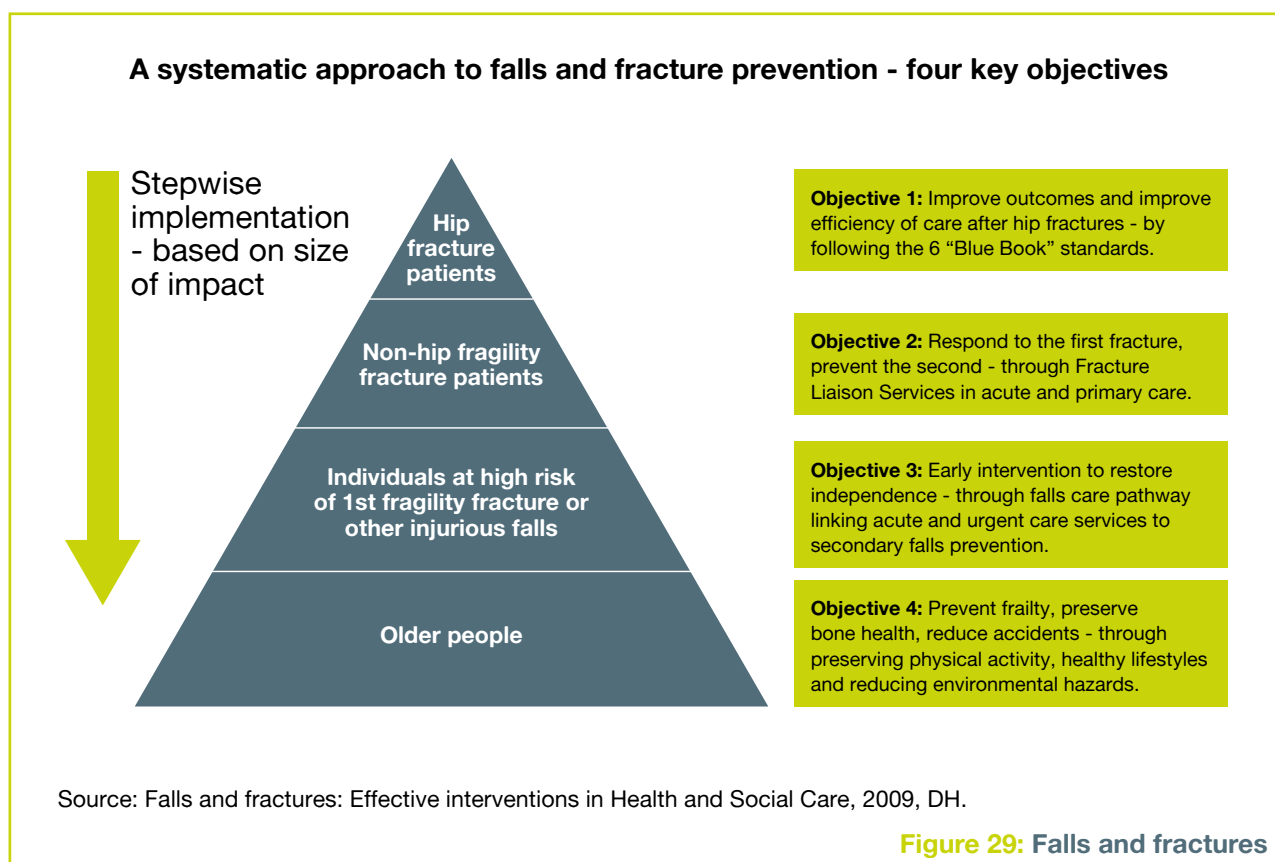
A systematic approach to falls and fracture prevention - four key objectives

Stepwise implementation - based on size of impact

Hip fracture patients

Non-hip fragility fracture patients

Individuals at high risk of 1st fragility fracture or other injurious falls

Older people

**Objective 1:** Improve outcomes and improve efficiency of care after hip fractures - by following the 6 "Blue Book" standards.

**Objective 2:** Respond to the first fracture, prevent the second - through Fracture Liaison Services in acute and primary care.

**Objective 3:** Early intervention to restore independence - through falls care pathway linking acute and urgent care services to secondary falls prevention.

**Objective 4:** Prevent frailty, preserve bone health, reduce accidents - through preserving physical activity, healthy lifestyles and reducing environmental hazards.

Source: Falls and fractures: Effective interventions in Health and Social Care, 2009, DH.

Figure 29: Falls and fractures